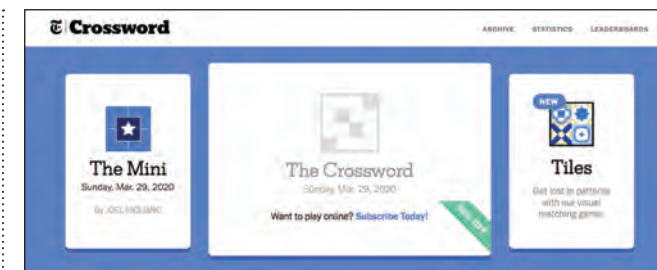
T | Crossword

ARCHIVE STATISTICS LEADERBOARDS

The Mini
Sunday, Mar. 29, 2020
By JOEL FAGLIANO

The Crossword
Sunday, Mar. 29, 2020
Want to play online? Subscribe Today!

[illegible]

NEW
Tiles
Get lost in patterns with our visual matching game.